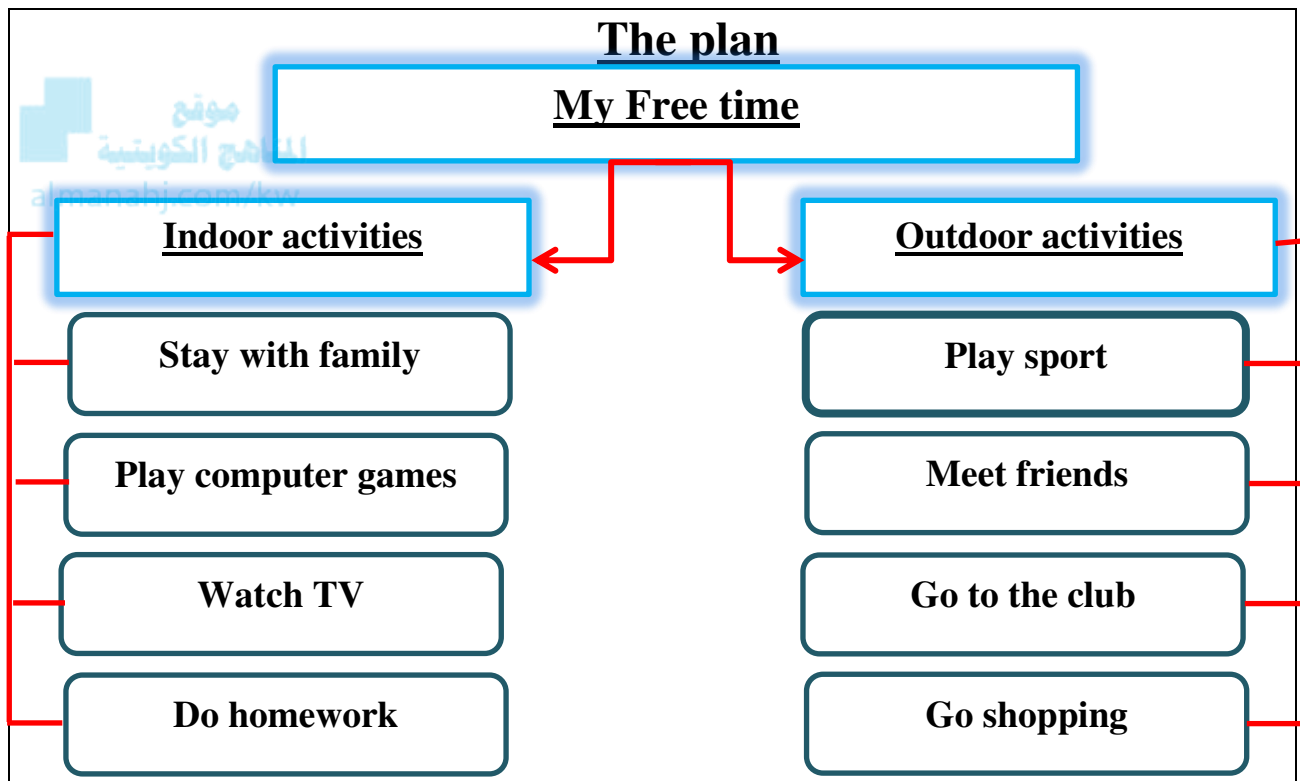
The plan

موقع
المناهج الكويتية
almanahj.com/kw

My Free time

Indoor activities

Stay with family

Play computer games

Watch TV

Do homework

Outdoor activities

Play sport

Meet friends

Go to the club

Go shopping